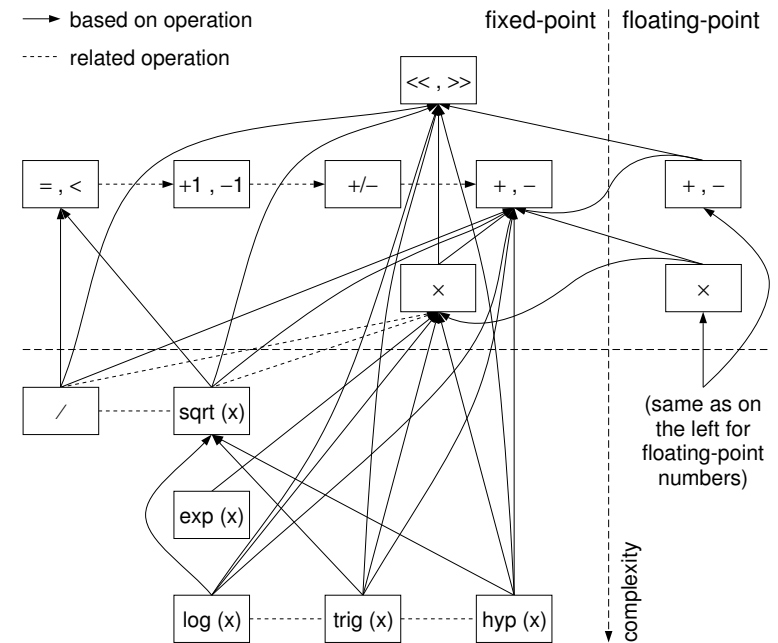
based on operation
related operation

fixed-point
floating-point

<< , >>

= , <
+1 , −1
+/−
+ , −
+ , −

×
×

/
sqrt (x)

(same as on the left for floating-point numbers)

exp (x)

log (x)
trig (x)
hyp (x)

complexity